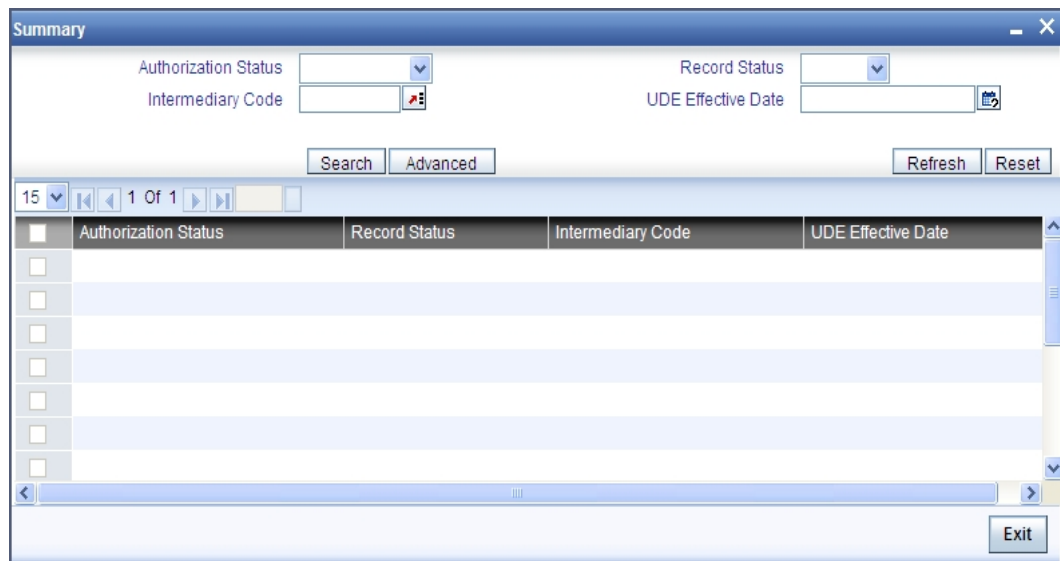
Summary

Authorization Status
Record Status
Intermediary Code
UDE Effective Date

Search Advanced
Refresh Reset

15 1 Of 1

| Authorization Status | Record Status | Intermediary Code | UDE Effective Date |
|---|---|---|---|
| | | | |
| | | | |
| | | | |
| | | | |
| | | | |
| | | | |
| | | | |

Exit